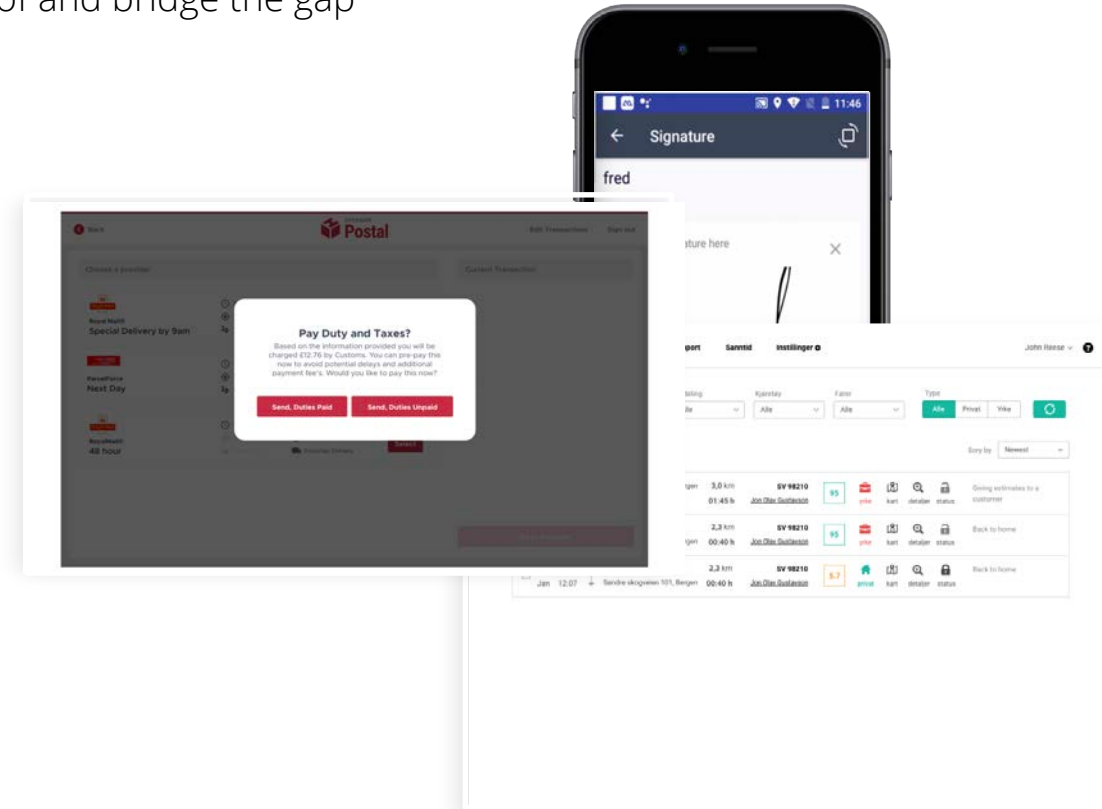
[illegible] and bridge the gap

11:46
Signature
fred
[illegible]ature here

Back
Postal
Edit Transaction
Sign out
Choose a provider
Current Transaction
Royal Mail
Special Delivery by 9am
ParcelForce
Next Day
Royal Mail
48 hour
Pay Duty and Taxes?
Based on the information provided you will be charged £12.76 by Customs. You can pre-pay this now to avoid potential delays and additional payment fee's. Would you like to pay this now?
Send, Duties Paid
Send, Duties Unpaid
Select

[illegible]port
Sanntid
Instillinger
John Reese
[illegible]
Kjøretøy
Fører
Type
Alle
Alle
Alle
Alle
Privat
Yrke
Sort by
Newest
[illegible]gen
3,0 km
01:45 h
SV 98210
Jon Olav Gustavson
95
yrke
kart
detaljer
status
Going estimates to a customer
2,3 km
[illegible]gen
00:40 h
SV 98210
Jon Olav Gustavson
95
yrke
kart
detaljer
status
Back to home
Jan
12:07
Sandre skogveien 101, Bergen
2,3 km
00:40 h
SV 98210
Jon Olav Gustavson
5.7
privat
kart
detaljer
status
Back to home